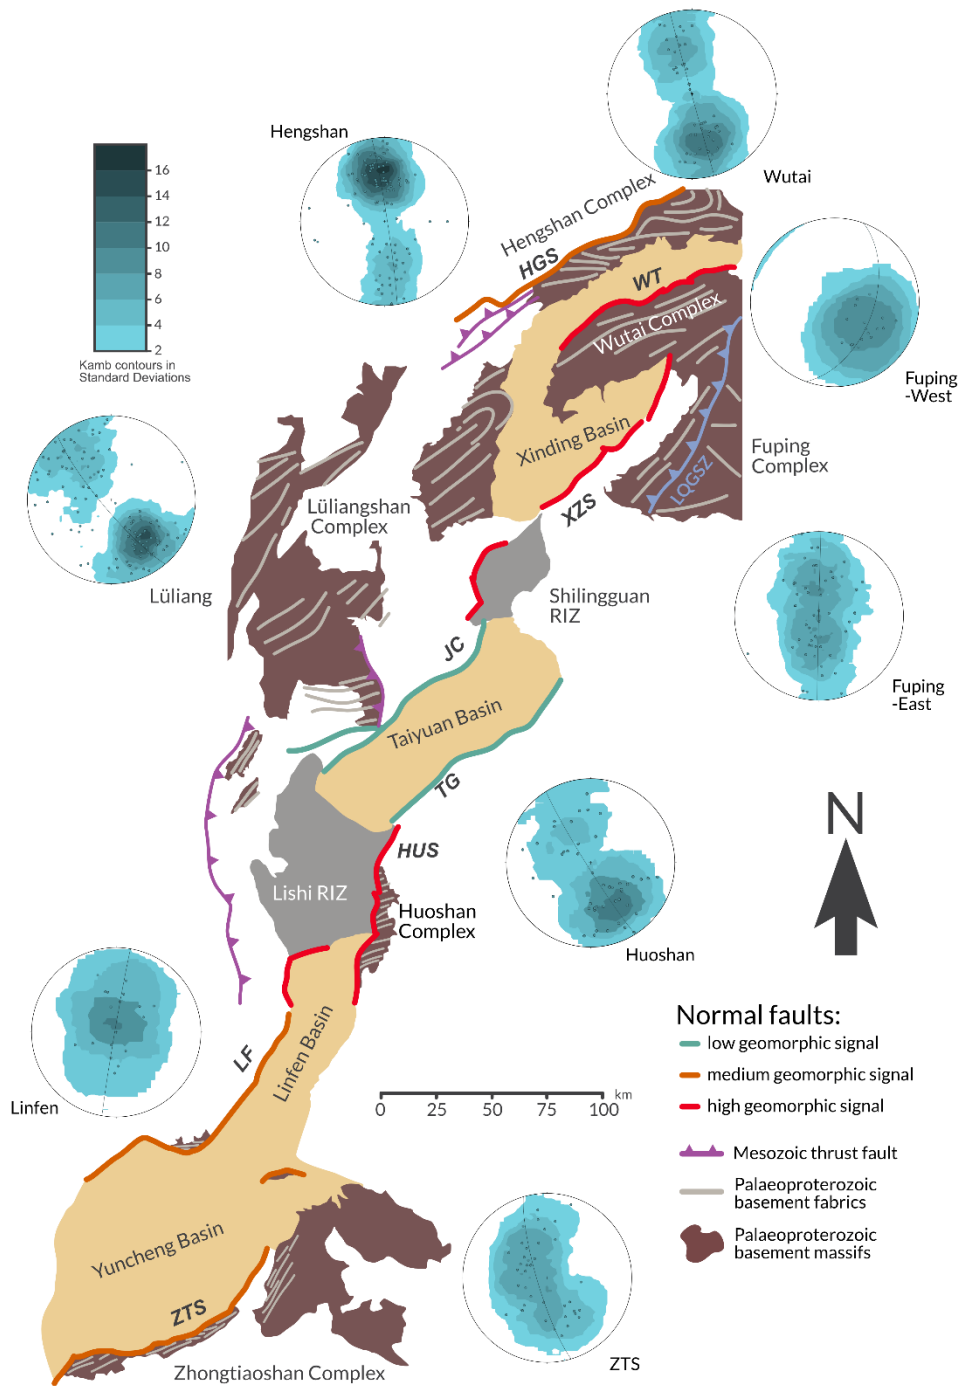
16
14
12
10
8
6
4
2
Kamb contours in Standard Deviations

Hengshan

Wutai

Hengshan Complex
HGS
WT
Wutai Complex
Xinding Basin
XZS
LQGSZ
Fuping Complex

Fuping -West

Lüliangshan Complex

Lüliang

Shilingguan RIZ
JC
Taiyuan Basin
TG

Fuping -East

N

HUS
Lishi RIZ
Huoshan Complex

Huoshan

LF
Linfen Basin

Linfen

0 25 50 75 100 km

Normal faults:
low geomorphic signal
medium geomorphic signal
high geomorphic signal

Mesozoic thrust fault
Palaeoproterozoic basement fabrics
Palaeoproterozoic basement massifs

Yuncheng Basin
ZTS
Zhongtiaoshan Complex

ZTS